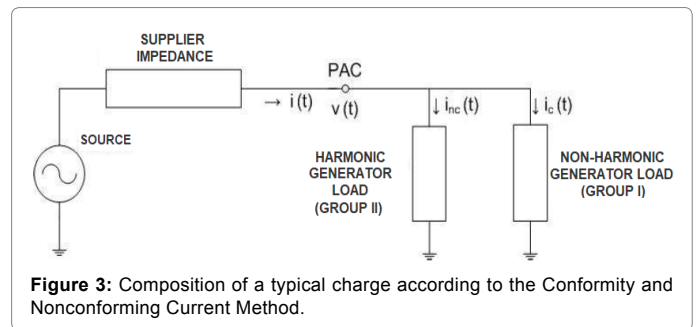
SUPPLIER IMPEDANCE

PAC

$\rightarrow i(t)$

$v(t)$

$\downarrow i_{nc}(t)$

$\downarrow i_{c}(t)$

SOURCE

HARMONIC GENERATOR LOAD (GROUP II)

NON-HARMONIC GENERATOR LOAD (GROUP I)

**Figure 3:** Composition of a typical charge according to the Conformity and Nonconforming Current Method.